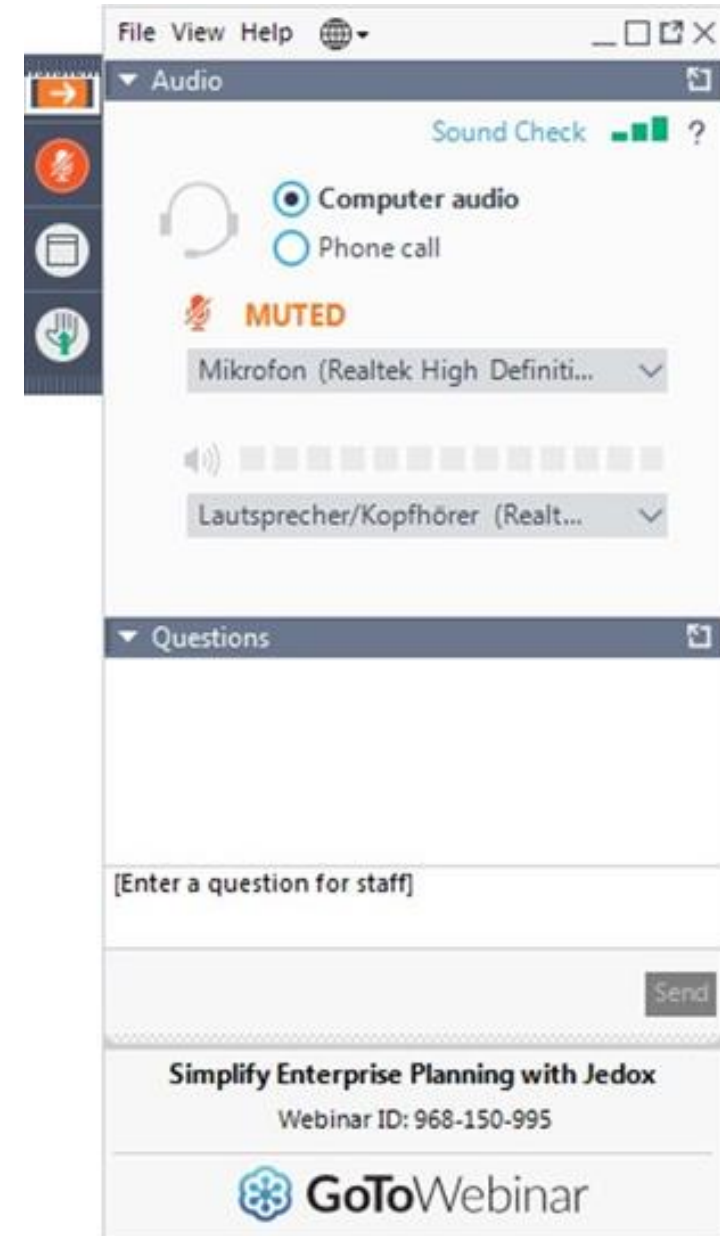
File View Help

Audio

Sound Check ?

Computer audio

Phone call

MUTED

Mikrofon (Realtek High Definiti...

Lautsprecher/Kopfhörer (Realt...

Questions

[Enter a question for staff]

Send

Simplify Enterprise Planning with Jedox

Webinar ID: 968-150-995

GoToWebinar